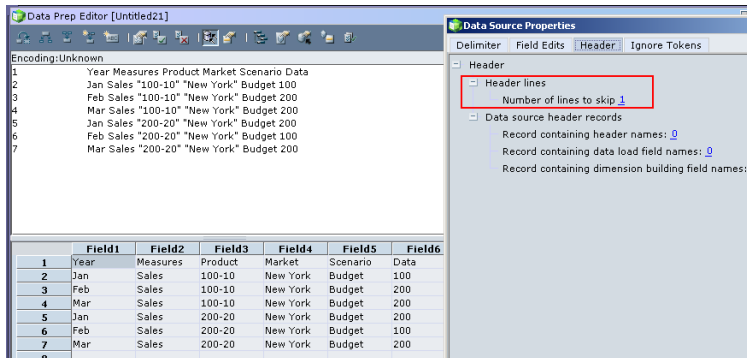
Data Prep Editor [Untitled21]

Encoding:Unknown
1 Year Measures Product Market Scenario Data
2 Jan Sales "100-10" "New York" Budget 100
3 Feb Sales "100-10" "New York" Budget 200
4 Mar Sales "100-10" "New York" Budget 200
5 Jan Sales "200-20" "New York" Budget 200
6 Feb Sales "200-20" "New York" Budget 100
7 Mar Sales "200-20" "New York" Budget 200

| | Field1 | Field2 | Field3 | Field4 | Field5 | Field6 |
|---|---|---|---|---|---|---|
| 1 | Year | Measures | Product | Market | Scenario | Data |
| 2 | Jan | Sales | 100-10 | New York | Budget | 100 |
| 3 | Feb | Sales | 100-10 | New York | Budget | 200 |
| 4 | Mar | Sales | 100-10 | New York | Budget | 200 |
| 5 | Jan | Sales | 200-20 | New York | Budget | 200 |
| 6 | Feb | Sales | 200-20 | New York | Budget | 100 |
| 7 | Mar | Sales | 200-20 | New York | Budget | 200 |
| 8 | | | | | | |

Data Source Properties
Delimiter Field Edits Header Ignore Tokens
Header
Header lines
Number of lines to skip 1
Data source header records
Record containing header names: 0
Record containing data load field names: 0
Record containing dimension building field names: